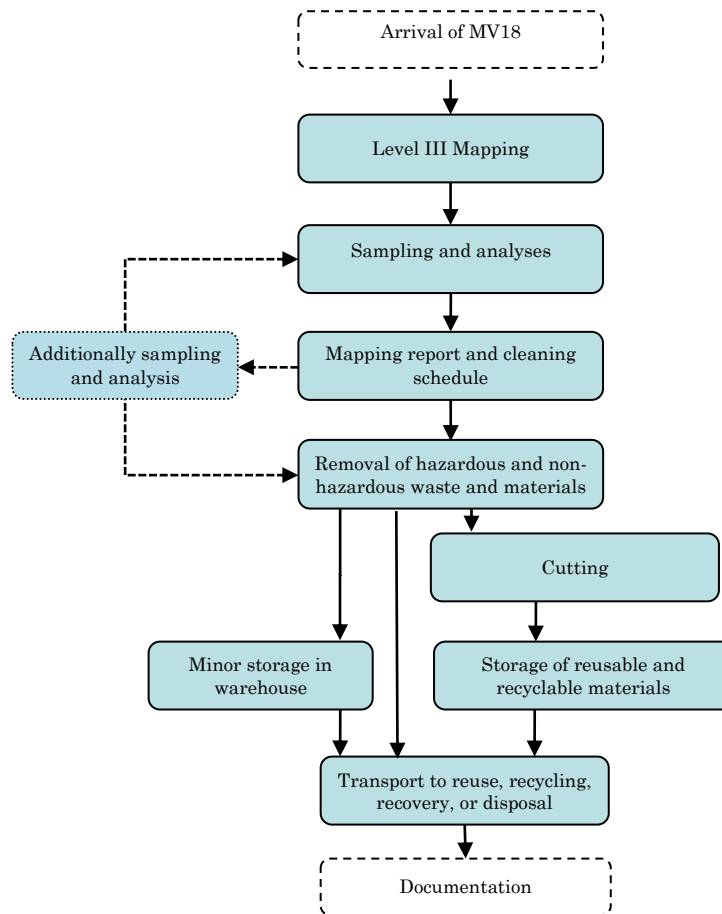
Arrival of MV18

Level III Mapping

Sampling and analyses

Additionally sampling and analysis

Mapping report and cleaning schedule

Removal of hazardous and non-hazardous waste and materials

Cutting

Minor storage in warehouse

Storage of reusable and recyclable materials

Transport to reuse, recycling, recovery, or disposal

Documentation